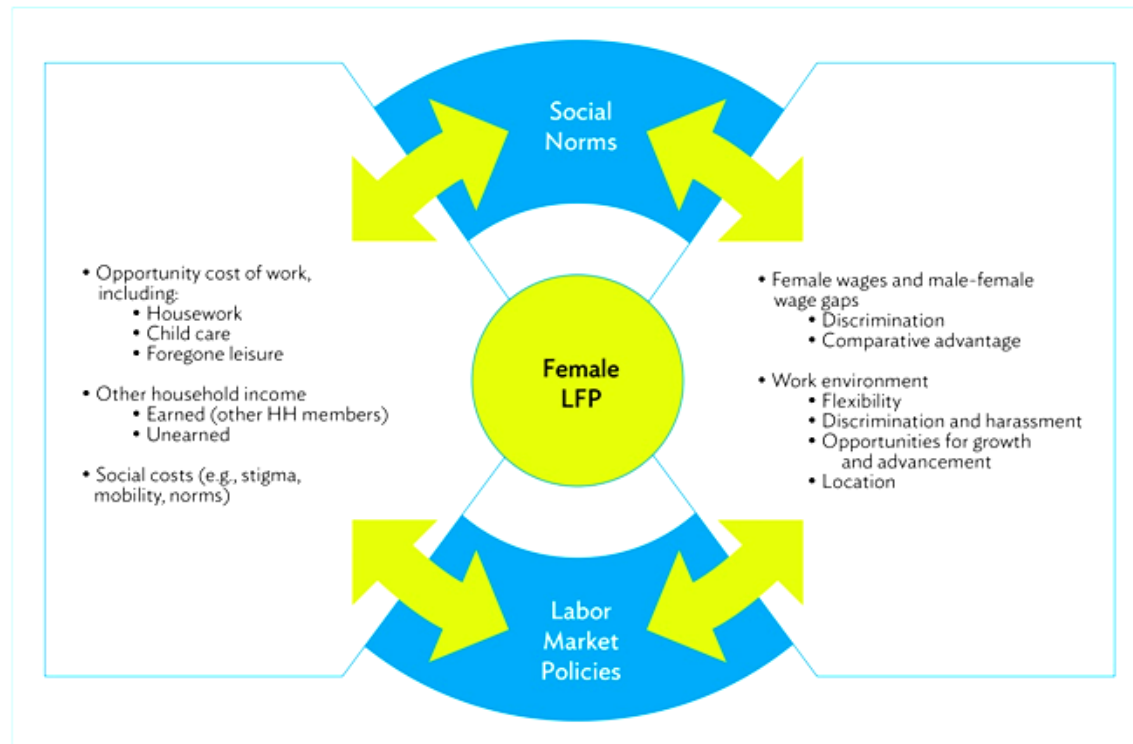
Social Norms

• Opportunity cost of work, including:
  • Housework
  • Child care
  • Foregone leisure

• Other household income
  • Earned (other HH members)
  • Unearned

• Social costs (e.g., stigma, mobility, norms)

Female LFP

• Female wages and male-female wage gaps
  • Discrimination
  • Comparative advantage

• Work environment
  • Flexibility
  • Discrimination and harassment
  • Opportunities for growth and advancement
  • Location

Labor Market Policies